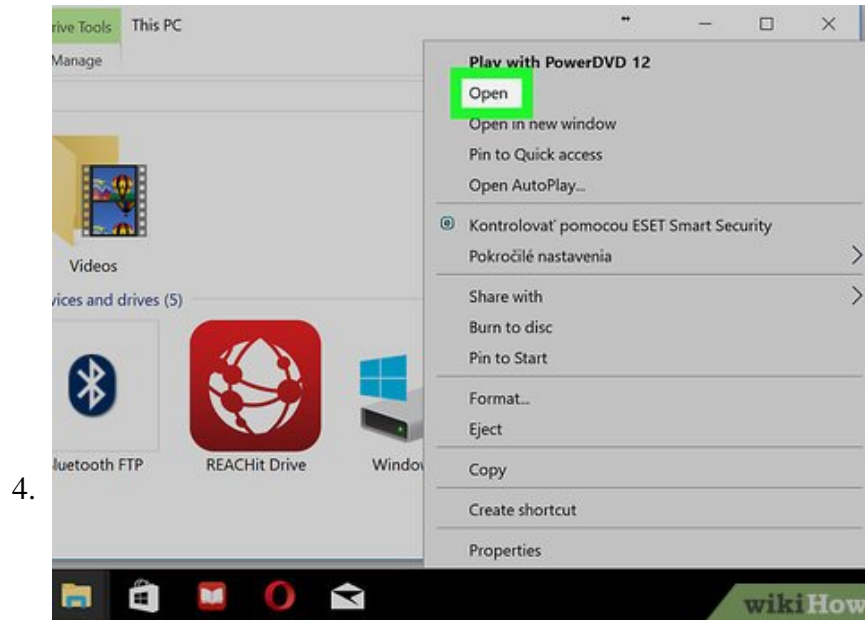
4.

rive Tools This PC

Manage

Videos

vices and drives (5)

luetooth FTP

REACHit Drive

Windov

Play with PowerDVD 12
Open
Open in new window
Pin to Quick access
Open AutoPlay...
Kontrolovať pomocou ESET Smart Security
Pokročilé nastavenia
Share with
Burn to disc
Pin to Start
Format...
Eject
Copy
Create shortcut
Properties

wikiHow